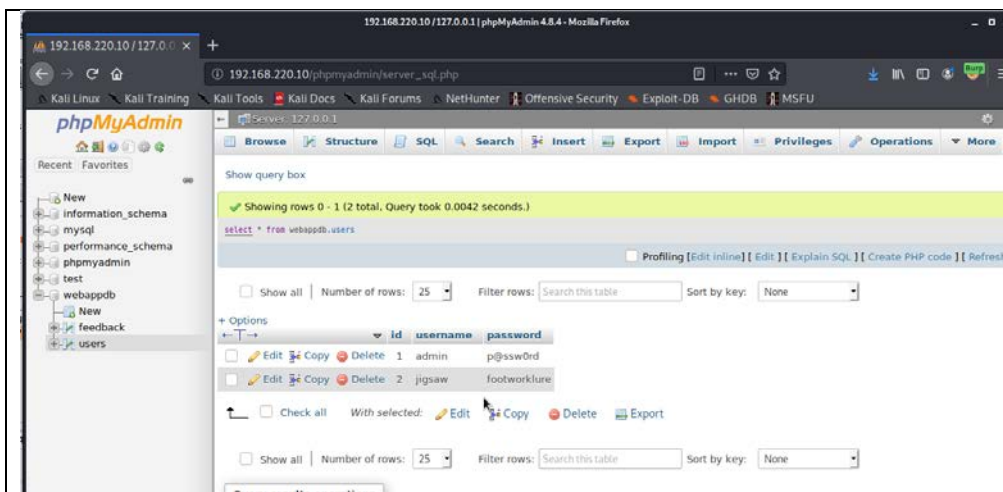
192.168.220.10 / 127.0.0.1 | phpMyAdmin 4.8.4 - Mozilla Firefox

192.168.220.10 / 127.0.0 ×  +

192.168.220.10/phpmyadmin/server_sql.php

Kali Linux  Kali Training  Kali Tools  Kali Docs  Kali Forums  NetHunter  Offensive Security  Exploit-DB  GHDB  MSFU

phpMyAdmin

Recent  Favorites

New
information_schema
mysql
performance_schema
phpmyadmin
test
webappdb
New
feedback
users

Server: 127.0.0.1

Browse  Structure  SQL  Search  Insert  Export  Import  Privileges  Operations  More

Show query box

Showing rows 0 - 1 (2 total, Query took 0.0042 seconds.)

select * from webappdb.users

Profiling [Edit inline] [ Edit ] [ Explain SQL ] [ Create PHP code ] [ Refresh

Show all | Number of rows: 25  Filter rows: Search this table  Sort by key: None

+ Options

| | | | | id | username | password |
|---|---|---|---|---|---|---|
| | Edit | Copy | Delete | 1 | admin | p@ssw0rd |
| | Edit | Copy | Delete | 2 | jigsaw | footworklure |

Check all  With selected: Edit  Copy  Delete  Export

Show all | Number of rows: 25  Filter rows: Search this table  Sort by key: None